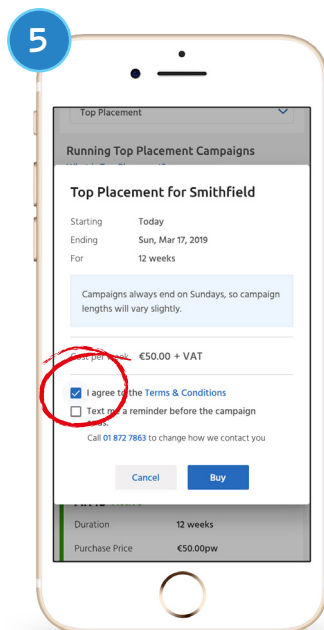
5

Top Placement

Running Top Placement Campaigns

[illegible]

Top Placement for Smithfield

| Starting | Today |
|---|---|
| Ending | Sun, Mar 17, 2019 |
| For | 12 weeks |

Campaigns always end on Sundays, so campaign lengths will vary slightly.

Cost per week €50.00 + VAT

I agree to the Terms & Conditions

Text me a reminder before the campaign ends.

Call 01 872 7863 to change how we contact you

Cancel Buy

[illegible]

| Duration | 12 weeks |
|---|---|
| Purchase Price | €50.00pw |